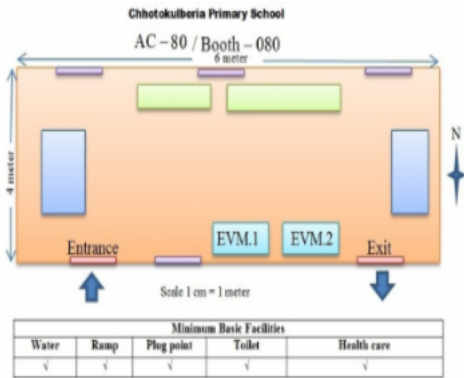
Chhotokulberia Primary School

AC – 80 / Booth – 080

6 meter

4 meter

N

EVM.1

EVM.2

Entrance

Exit

Scale 1 cm = 1 meter

| Minimum Basic Facilities | | | | |
|---|---|---|---|---|
| Water | Ramp | Plug point | Toilet | Health care |
| √ | √ | √ | √ | √ |